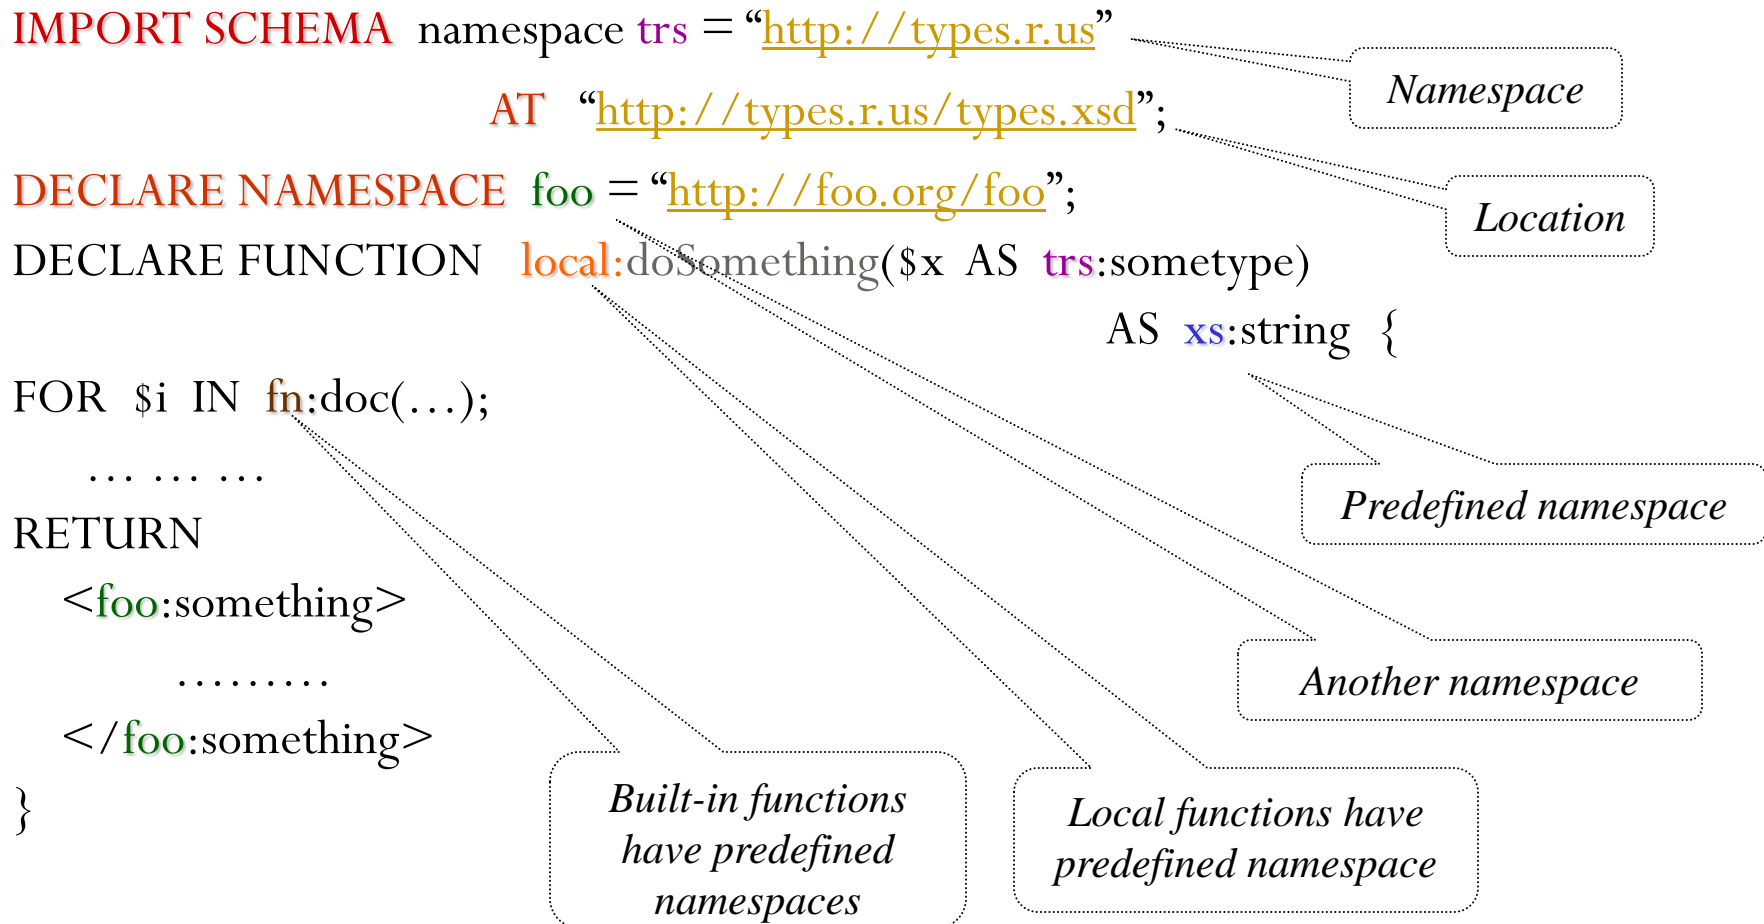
IMPORT SCHEMA namespace trs = "http://types.r.us"
AT "http://types.r.us/types.xsd";
DECLARE NAMESPACE foo = "http://foo.org/foo";
DECLARE FUNCTION local:doSomething($x AS trs:sometype)
AS xs:string {
FOR $i IN fn:doc(...);
... ... ...
RETURN
<foo:something>
.........
</foo:something>
}

Namespace

Location

Predefined namespace

Another namespace

Built-in functions have predefined namespaces

Local functions have predefined namespace